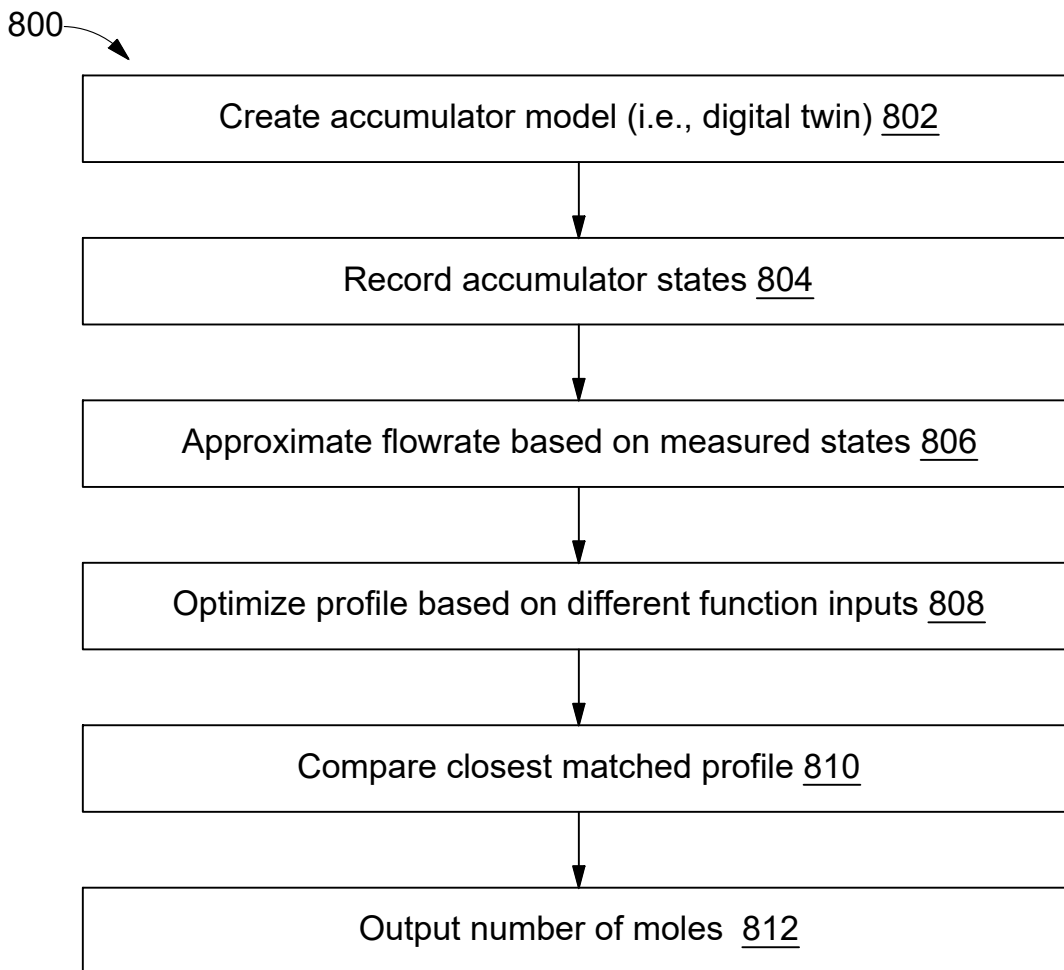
800

Create accumulator model (i.e., digital twin) 802

Record accumulator states 804

Approximate flowrate based on measured states 806

Optimize profile based on different function inputs 808

Compare closest matched profile 810

Output number of moles 812